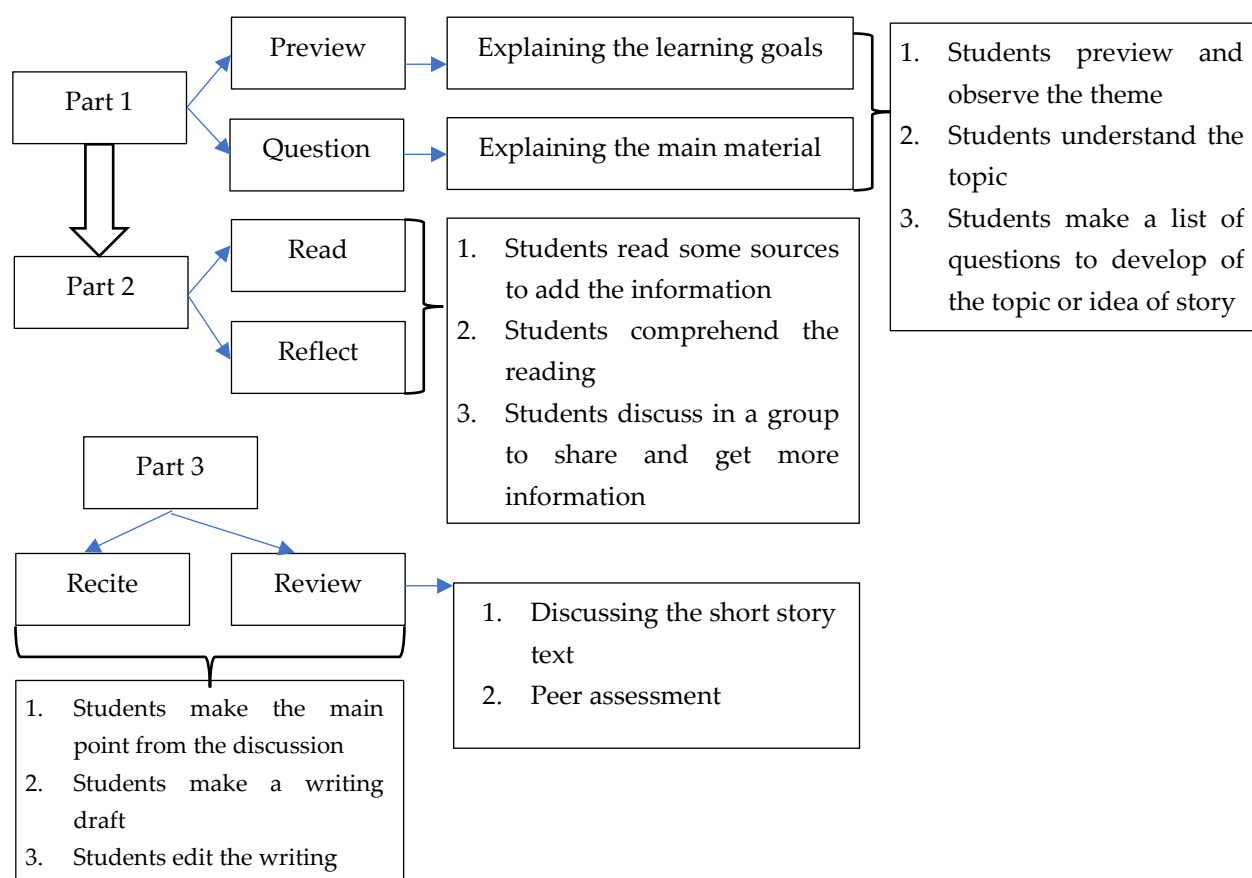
Part 1

Preview

Explaining the learning goals

Question

Explaining the main material

1. Students preview and observe the theme
2. Students understand the topic
3. Students make a list of questions to develop of the topic or idea of story

Part 2

Read

Reflect

1. Students read some sources to add the information
2. Students comprehend the reading
3. Students discuss in a group to share and get more information

Part 3

Recite

Review

1. Discussing the short story text
2. Peer assessment

1. Students make the main point from the discussion
2. Students make a writing draft
3. Students edit the writing